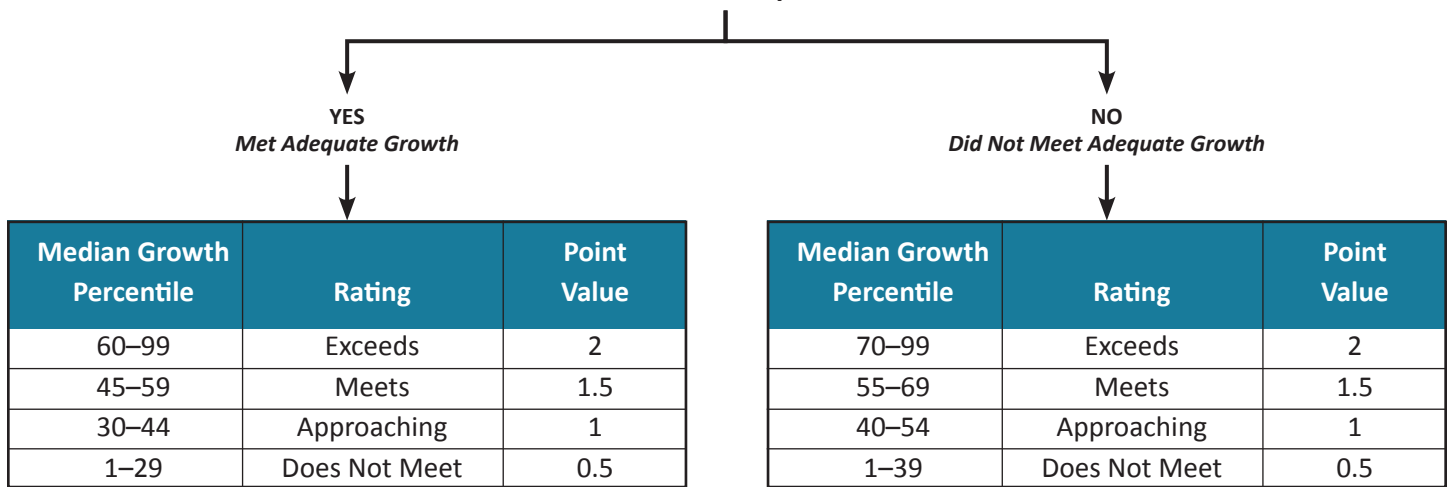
YES
*Met Adequate Growth*

| Median Growth Percentile | Rating | Point Value |
|---|---|---|
| 60–99 | Exceeds | 2 |
| 45–59 | Meets | 1.5 |
| 30–44 | Approaching | 1 |
| 1–29 | Does Not Meet | 0.5 |

NO
*Did Not Meet Adequate Growth*

| Median Growth Percentile | Rating | Point Value |
|---|---|---|
| 70–99 | Exceeds | 2 |
| 55–69 | Meets | 1.5 |
| 40–54 | Approaching | 1 |
| 1–39 | Does Not Meet | 0.5 |